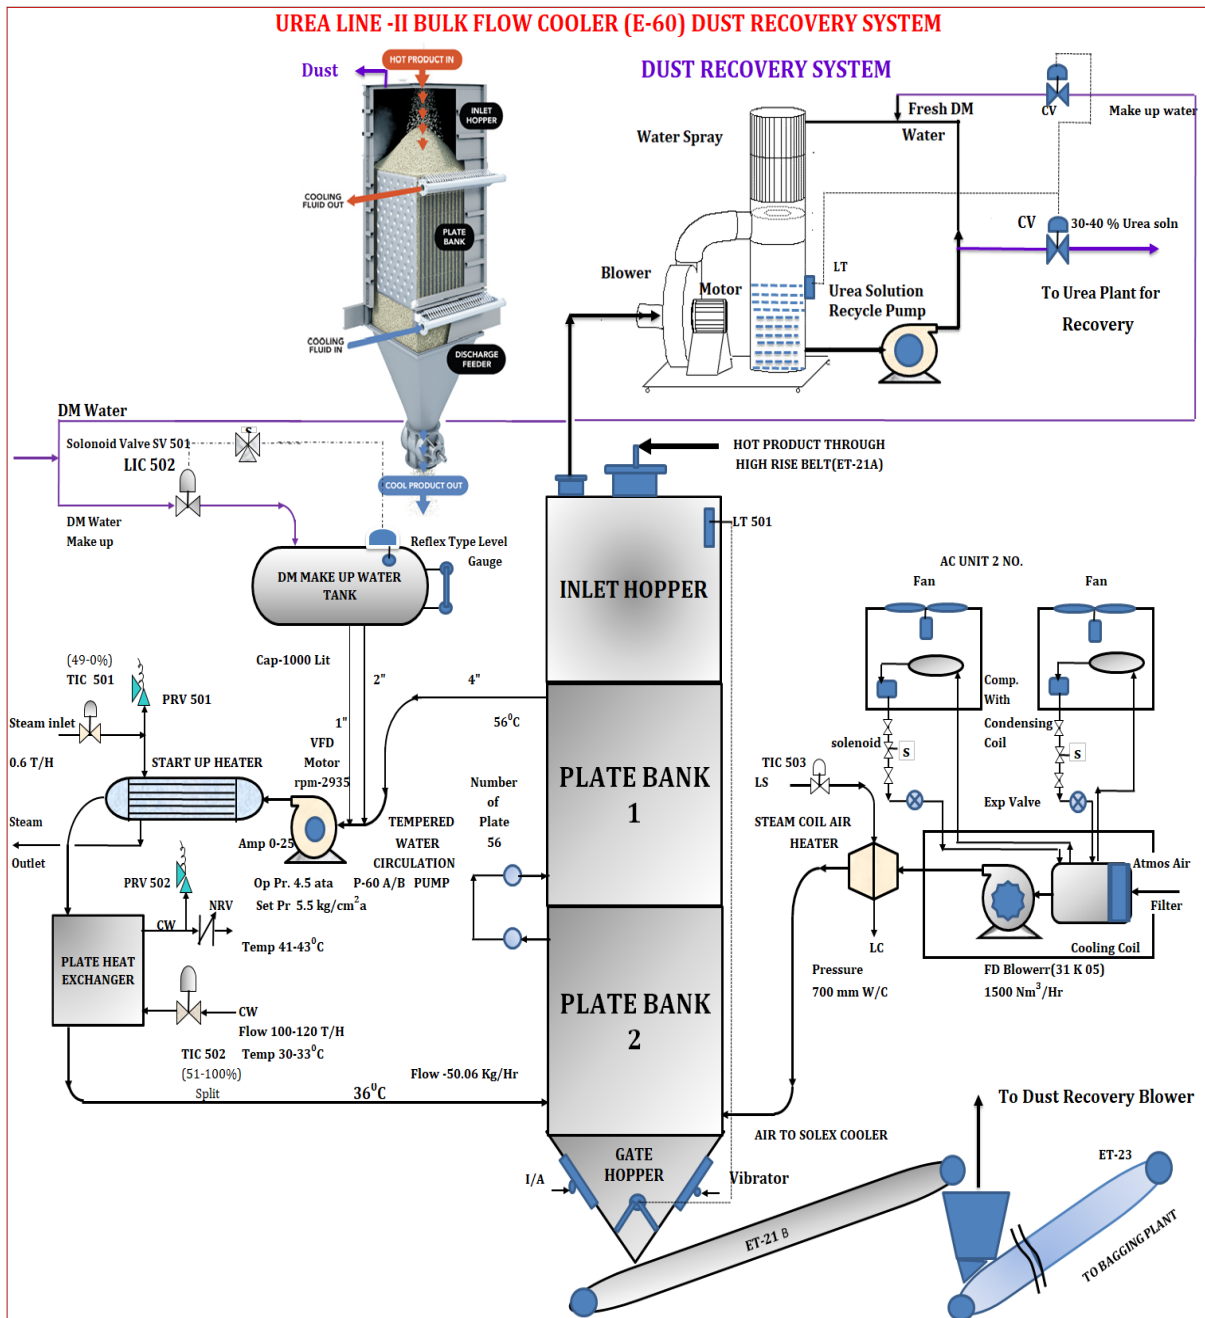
UREA LINE -II BULK FLOW COOLER (E-60) DUST RECOVERY SYSTEM

Dust

HOT PRODUCT IN

INLET HOPPER

COOLING FLUID OUT

PLATE BANK

COOLING FLUID IN

DISCHARGE FEEDER

COOL PRODUCT OUT

DUST RECOVERY SYSTEM

Fresh DM Water

CV

Make up water

Water Spray

CV

30-40 % Urea soln

To Urea Plant for Recovery

Blower

Motor

LT

Urea Solution Recycle Pump

DM Water

Solonoid Valve SV 501

LIC 502

DM Water Make up

HOT PRODUCT THROUGH HIGH RISE BELT(ET-21A)

LT 501

Reflex Type Level Gauge

DM MAKE UP WATER TANK

INLET HOPPER

Cap-1000 Lit

(49-0%)

TIC 501

PRV 501

Steam inlet

0.6 T/H

START UP HEATER

2"

4"

1"

56$^0$C

VFD Motor rpm-2935

Amp 0-25

Steam

Outlet

TEMPERED WATER CIRCULATION P-60 A/B PUMP

Op Pr. 4.5 ata

Set Pr 5.5 kg/cm$^2$a

Number of Plate 56

PLATE BANK 1

PRV 502

NRV

CW

PLATE HEAT EXCHANGER

Temp 41-43$^0$C

CW

Flow 100-120 T/H

TIC 502

Temp 30-33$^0$C

(51-100%)

Split

Flow -50.06 Kg/Hr

36$^0$C

PLATE BANK 2

AC UNIT 2 NO.

Fan

Fan

Comp. With Condensing Coil

solenoid

S

S

TIC 503

LS

Exp Valve

STEAM COIL AIR HEATER

Atmos Air

Filter

LC

Pressure 700 mm W/C

Cooling Coil

FD Blowerr(31 K 05)

1500 Nm$^3$/Hr

To Dust Recovery Blower

AIR TO SOLEX COOLER

GATE HOPPER

I/A

Vibrator

ET-21 B

ET-23

TO BAGGING PLANT